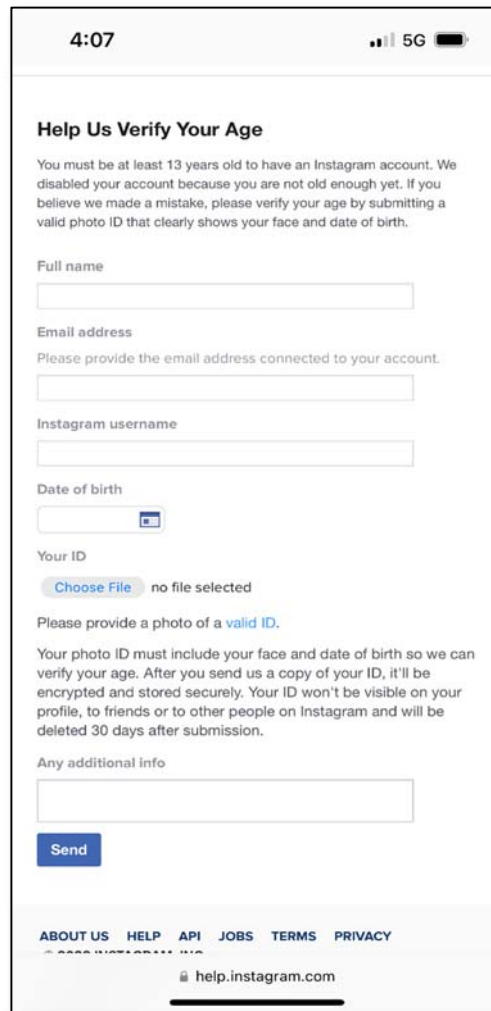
4:07

5G

Help Us Verify Your Age

You must be at least 13 years old to have an Instagram account. We disabled your account because you are not old enough yet. If you believe we made a mistake, please verify your age by submitting a valid photo ID that clearly shows your face and date of birth.

Full name

Email address

Please provide the email address connected to your account.

Instagram username

Date of birth

Your ID

Choose File no file selected

Please provide a photo of a valid ID.

Your photo ID must include your face and date of birth so we can verify your age. After you send us a copy of your ID, it'll be encrypted and stored securely. Your ID won't be visible on your profile, to friends or to other people on Instagram and will be deleted 30 days after submission.

Any additional info

Send

ABOUT US HELP API JOBS TERMS PRIVACY

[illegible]

help.instagram.com